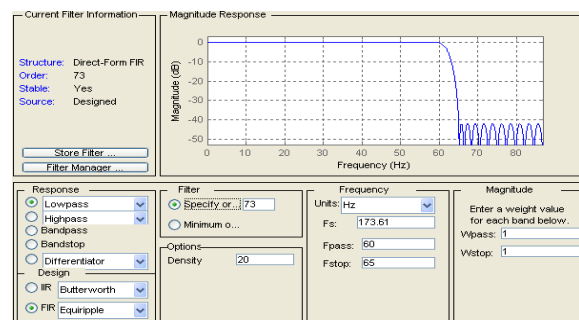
Current Filter Information

Structure: Direct-Form FIR
Order: 73
Stable: Yes
Source: Designed

Store Filter ...
Filter Manager ...

Magnitude Response

0
-10
-20
-30
-40
-50

Magnitude (dB)

0 10 20 30 40 50 60 70 80

Frequency (Hz)

Response
Lowpass
Highpass
Bandpass
Bandstop
Differentiator

Design
IIR Butterworth
FIR Equiripple

Filter
Specify or... 73
Minimum o...

Options
Density 20

Frequency
Units: Hz
Fs: 173.61
Fpass: 60
Fstop: 65

Magnitude
Enter a weight value for each band below.
Wpass: 1
Wstop: 1